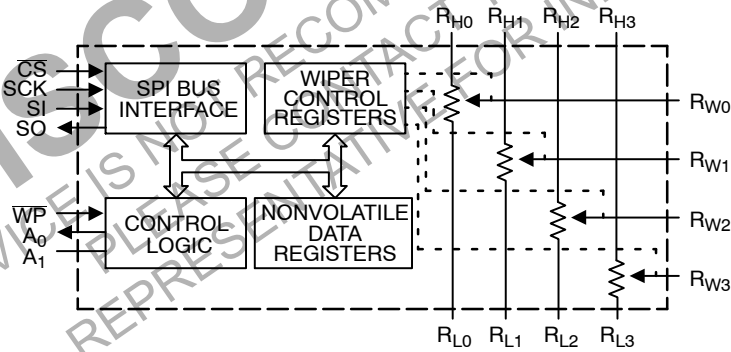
$\overline{CS}$
SCK
SI
SO
SPI BUS INTERFACE
WIPER CONTROL REGISTERS
$\overline{WP}$
$A_0$
$A_1$
CONTROL LOGIC
NONVOLATILE DATA REGISTERS
$R_{H0}$ $R_{H1}$ $R_{H2}$ $R_{H3}$
$R_{W0}$
$R_{W1}$
$R_{W2}$
$R_{W3}$
$R_{L0}$ $R_{L1}$ $R_{L2}$ $R_{L3}$
DEVICE IS NOT RECOMMENDED FOR NEW DESIGNS. PLEASE CONTACT A REPRESENTATIVE FOR